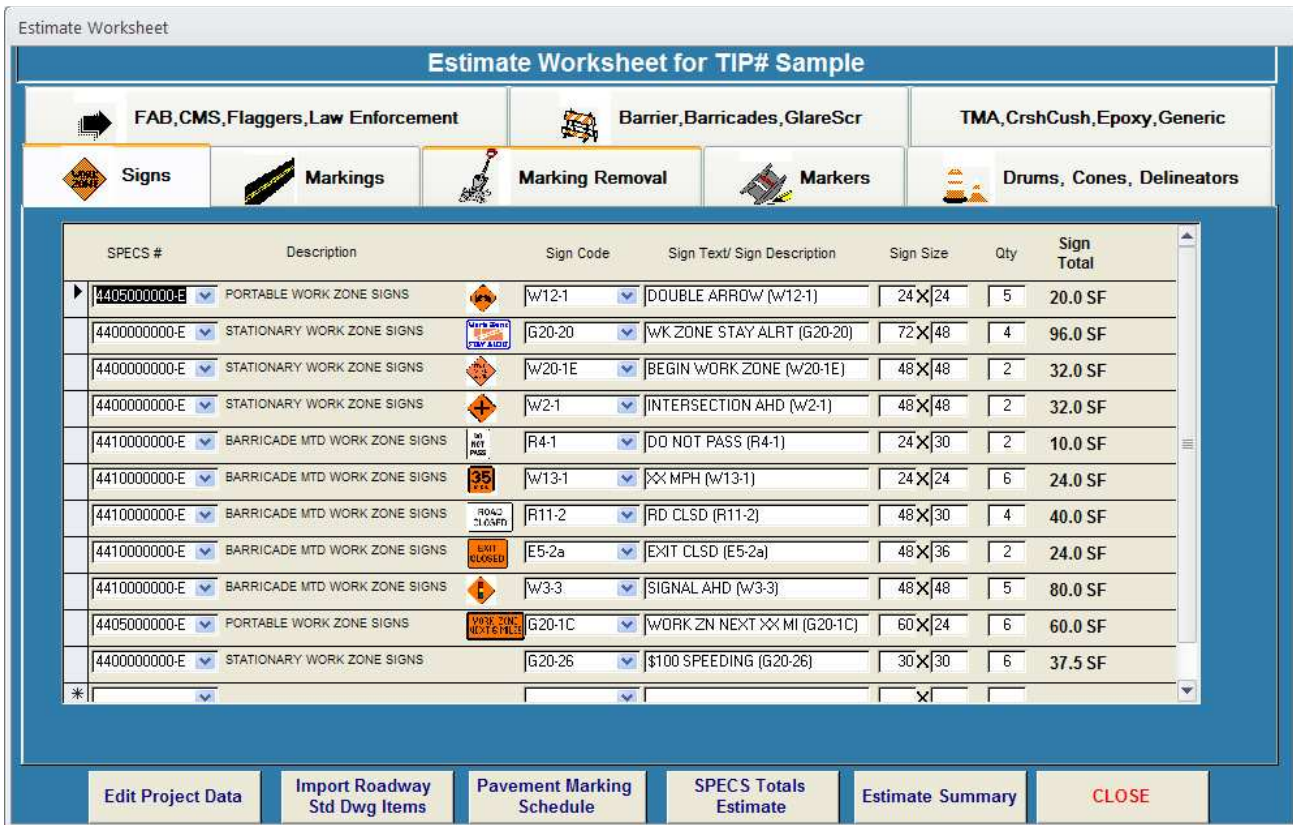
Estimate Worksheet

Estimate Worksheet for TIP# Sample

FAB,CMS,Flaggers,Law Enforcement | Barrier,Barricades,GlareScr | TMA,CrshCush,Epoxy,Generic

Signs | Markings | Marking Removal | Markers | Drums, Cones, Delineators

| SPECS # | Description | Sign Code | Sign Text/ Sign Description | Sign Size | Qty | Sign Total |
|---|---|---|---|---|---|---|
| 4405000000-E | PORTABLE WORK ZONE SIGNS | W12-1 | DOUBLE ARROW (W12-1) | 24 X 24 | 5 | 20.0 SF |
| 4400000000-E | STATIONARY WORK ZONE SIGNS | G20-20 | WK ZONE STAY ALRT (G20-20) | 72 X 48 | 4 | 96.0 SF |
| 4400000000-E | STATIONARY WORK ZONE SIGNS | W20-1E | BEGIN WORK ZONE (W20-1E) | 48 X 48 | 2 | 32.0 SF |
| 4400000000-E | STATIONARY WORK ZONE SIGNS | W2-1 | INTERSECTION AHD (W2-1) | 48 X 48 | 2 | 32.0 SF |
| 4410000000-E | BARRICADE MTD WORK ZONE SIGNS | R4-1 | DO NOT PASS (R4-1) | 24 X 30 | 2 | 10.0 SF |
| 4410000000-E | BARRICADE MTD WORK ZONE SIGNS | W13-1 | XX MPH (W13-1) | 24 X 24 | 6 | 24.0 SF |
| 4410000000-E | BARRICADE MTD WORK ZONE SIGNS | R11-2 | RD CLSD (R11-2) | 48 X 30 | 4 | 40.0 SF |
| 4410000000-E | BARRICADE MTD WORK ZONE SIGNS | E5-2a | EXIT CLSD (E5-2a) | 48 X 36 | 2 | 24.0 SF |
| 4410000000-E | BARRICADE MTD WORK ZONE SIGNS | W3-3 | SIGNAL AHD (W3-3) | 48 X 48 | 5 | 80.0 SF |
| 4405000000-E | PORTABLE WORK ZONE SIGNS | G20-1C | WORK ZN NEXT XX MI (G20-1C) | 60 X 24 | 6 | 60.0 SF |
| 4400000000-E | STATIONARY WORK ZONE SIGNS | G20-26 | $100 SPEEDING (G20-26) | 30 X 30 | 6 | 37.5 SF |
| | | | | X | | |

Edit Project Data | Import Roadway Std Dwg Items | Pavement Marking Schedule | SPECS Totals Estimate | Estimate Summary | CLOSE